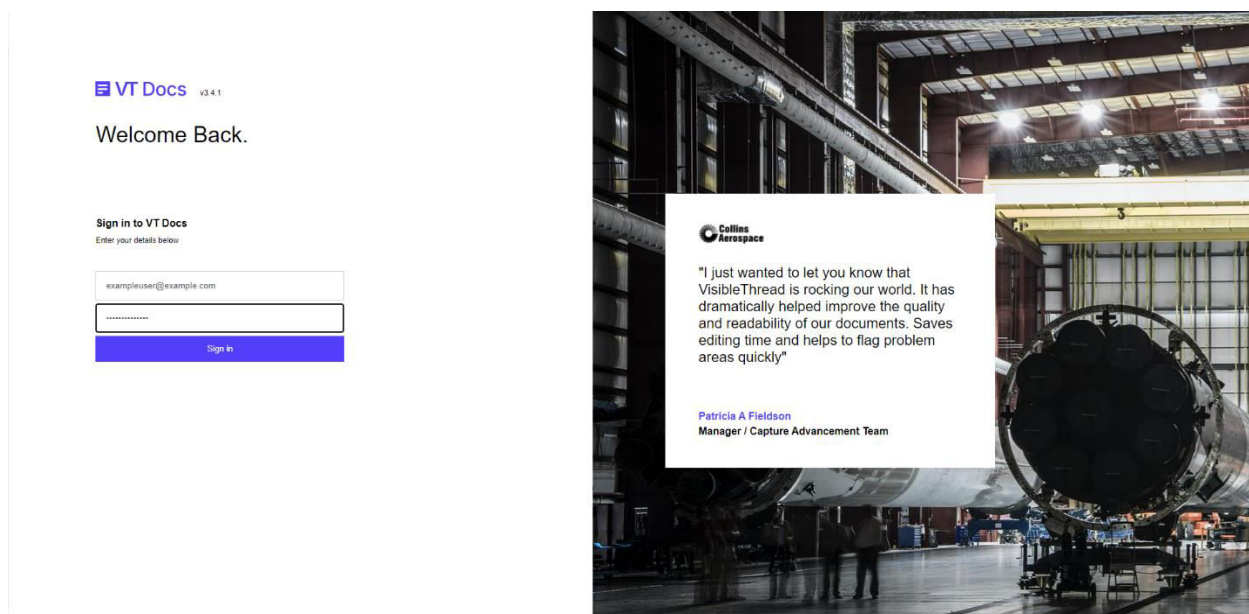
VT Docs v3.4.1

Welcome Back.

Sign in to VT Docs
Enter your details below

exampleuser@example.com

··············

Sign in

Collins Aerospace

"I just wanted to let you know that VisibleThread is rocking our world. It has dramatically helped improve the quality and readability of our documents. Saves editing time and helps to flag problem areas quickly"

Patricia A Fieldson
Manager / Capture Advancement Team